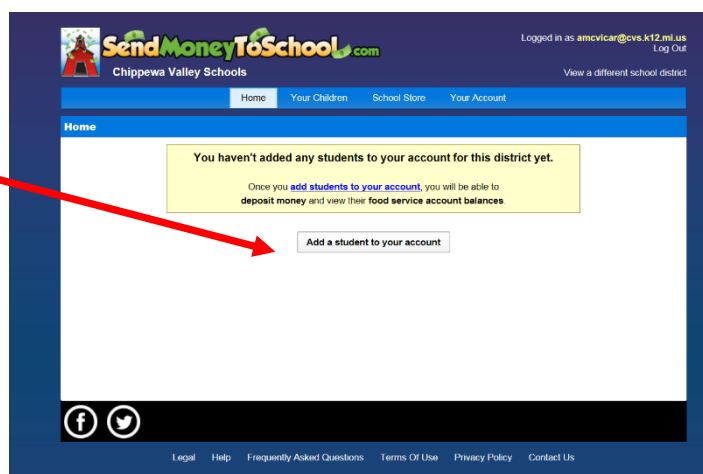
SendMoneyToSchool.com
Chippewa Valley Schools

Logged in as amcvicar@cvs.k12.mi.us
Log Out
View a different school district

Home Your Children School Store Your Account

Home

You haven't added any students to your account for this district yet.

Once you add students to your account, you will be able to deposit money and view their food service account balances.

Add a student to your account

Legal Help Frequently Asked Questions Terms Of Use Privacy Policy Contact Us